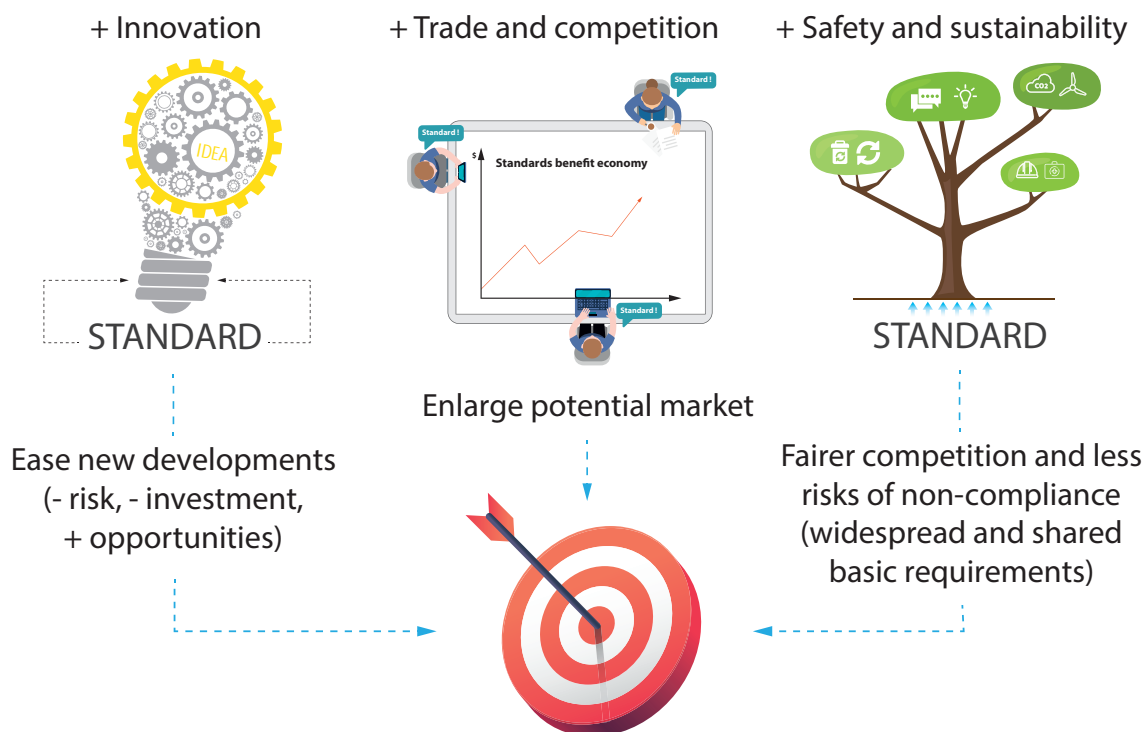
+ Innovation

IDEA

STANDARD

Ease new developments (- risk, - investment, + opportunities)

+ Trade and competition

Standard !

Standard !

$

Standards benefit economy

Standard !

Enlarge potential market

+ Safety and sustainability

CO2

STANDARD

Fairer competition and less risks of non-compliance (widespread and shared basic requirements)